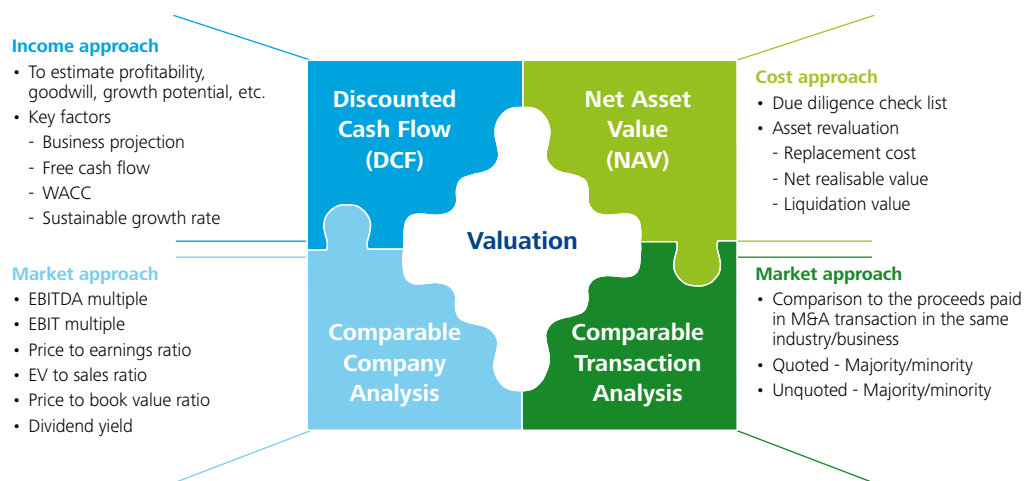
Income approach
• To estimate profitability, goodwill, growth potential, etc.
• Key factors
- Business projection
- Free cash flow
- WACC
- Sustainable growth rate

Market approach
• EBITDA multiple
• EBIT multiple
• Price to earnings ratio
• EV to sales ratio
• Price to book value ratio
• Dividend yield

Discounted Cash Flow (DCF)

Net Asset Value (NAV)

Valuation

Comparable Company Analysis

Comparable Transaction Analysis

Cost approach
• Due diligence check list
• Asset revaluation
- Replacement cost
- Net realisable value
- Liquidation value

Market approach
• Comparison to the proceeds paid in M&A transaction in the same industry/business
• Quoted - Majority/minority
• Unquoted - Majority/minority